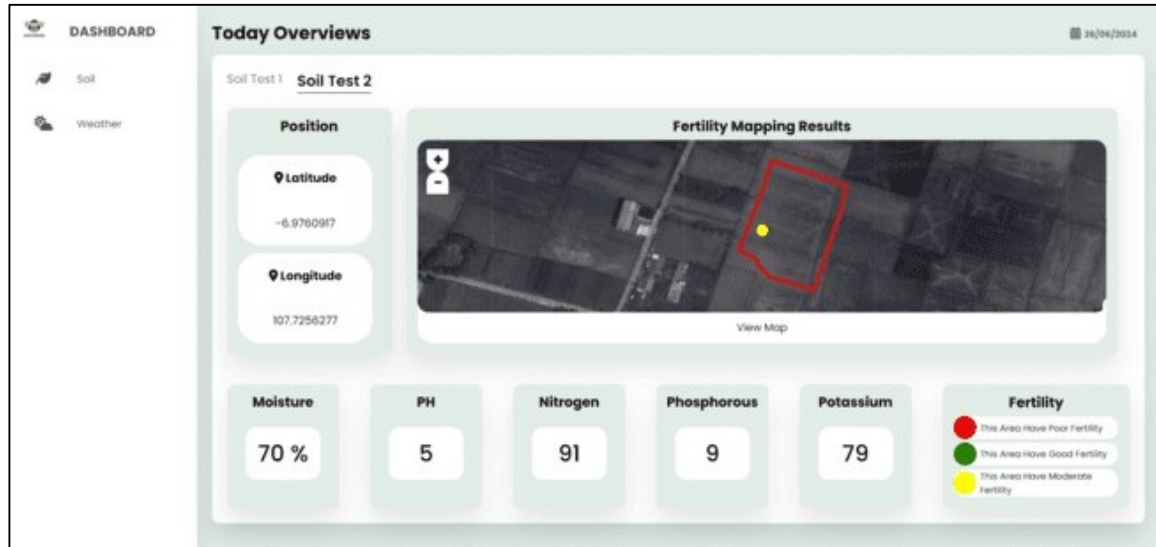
DASHBOARD

Soil

Weather

Today Overviews

26/06/2024

Soil Test 1 Soil Test 2

Position

Latitude

-6.9760917

Longitude

107.7256277

Fertility Mapping Results

+
-

View Map

Moisture

70 %

PH

5

Nitrogen

91

Phosphorous

9

Potassium

79

Fertility

This Area Have Poor Fertility

This Area Have Good Fertility

This Area Have Moderate Fertility